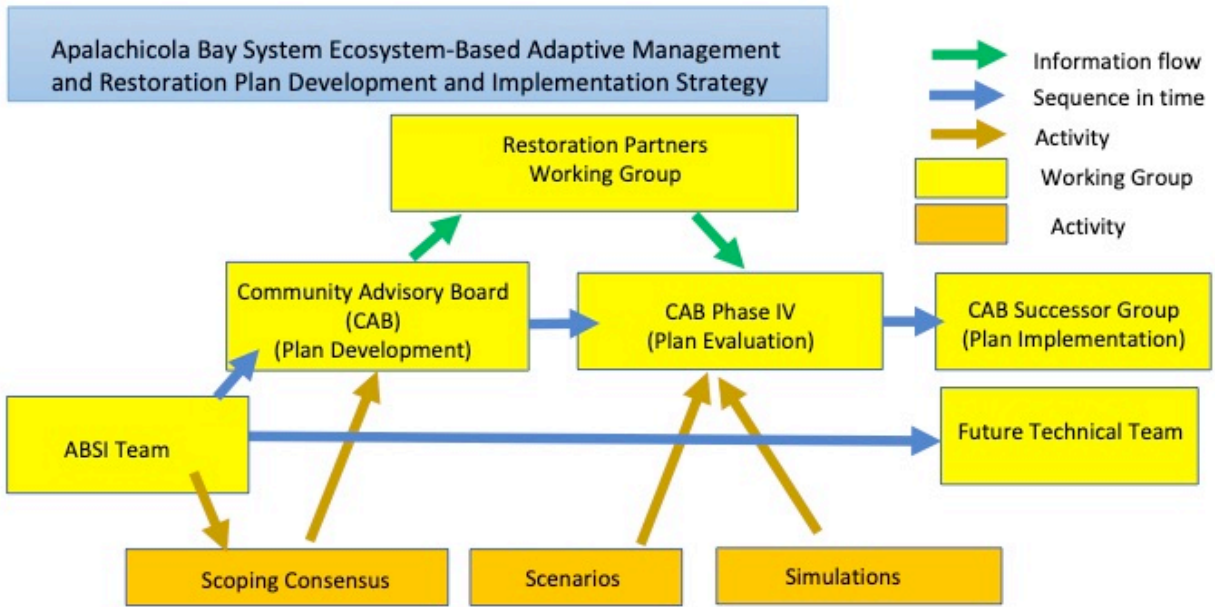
Apalachicola Bay System Ecosystem-Based Adaptive Management and Restoration Plan Development and Implementation Strategy

Information flow
Sequence in time
Activity
Working Group
Activity

Restoration Partners Working Group

Community Advisory Board (CAB) (Plan Development)

CAB Phase IV (Plan Evaluation)

CAB Successor Group (Plan Implementation)

ABSI Team

Future Technical Team

Scoping Consensus

Scenarios

Simulations